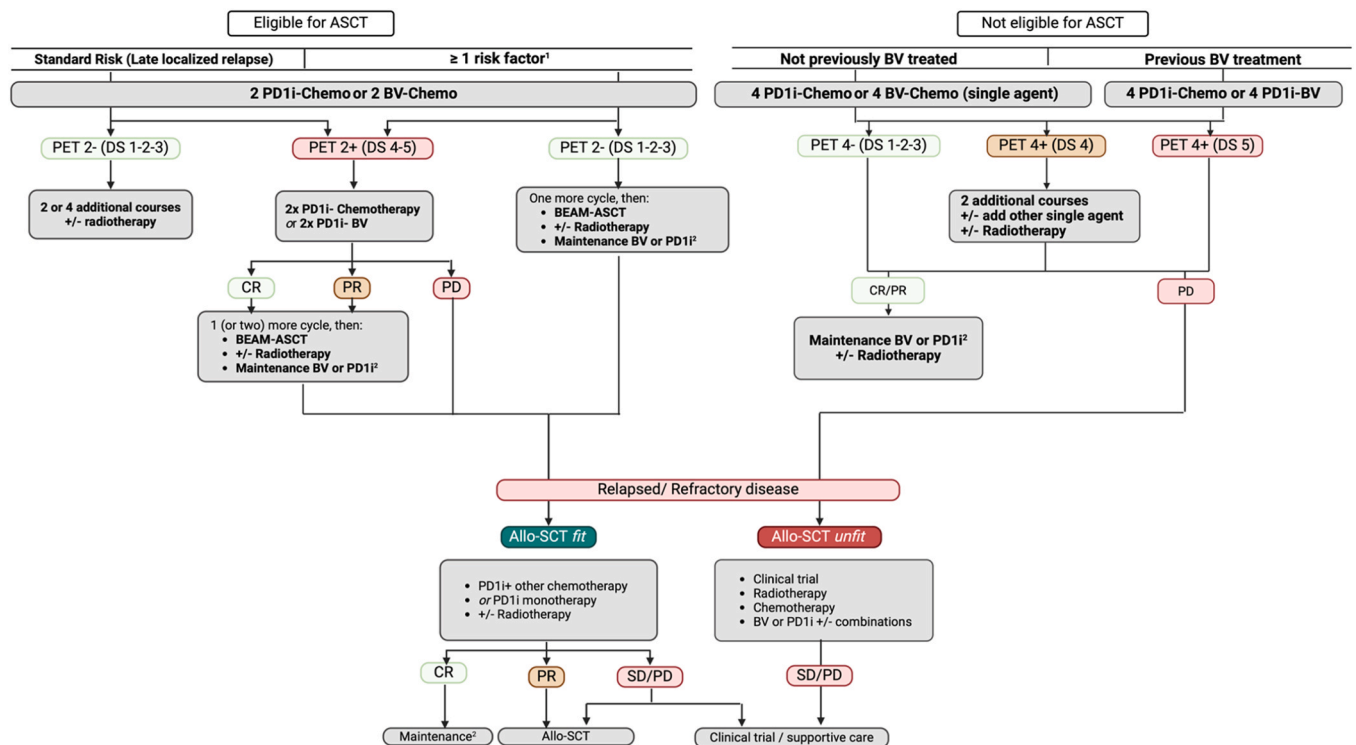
Eligible for ASCT

Standard Risk (Late localized relapse)

≥ 1 risk factor$^1$

2 PD1i-Chemo or 2 BV-Chemo

PET 2- (DS 1-2-3)

2 or 4 additional courses +/- radiotherapy

PET 2+ (DS 4-5)

2x PD1i- Chemotherapy or 2x PD1i- BV

CR

PR

PD

1 (or two) more cycle, then:
• BEAM-ASCT
• +/- Radiotherapy
• Maintenance BV or PD1i$^2$

PET 2- (DS 1-2-3)

One more cycle, then:
• BEAM-ASCT
• +/- Radiotherapy
• Maintenance BV or PD1i$^2$

Not eligible for ASCT

Not previously BV treated

Previous BV treatment

4 PD1i-Chemo or 4 BV-Chemo (single agent)

4 PD1i-Chemo or 4 PD1i-BV

PET 4- (DS 1-2-3)

PET 4+ (DS 4)

PET 4+ (DS 5)

2 additional courses
+/- add other single agent
+/- Radiotherapy

CR/PR

PD

Maintenance BV or PD1i$^2$
+/- Radiotherapy

Relapsed/ Refractory disease

Allo-SCT fit

Allo-SCT unfit

• PD1i+ other chemotherapy
• or PD1i monotherapy
• +/- Radiotherapy

• Clinical trial
• Radiotherapy
• Chemotherapy
• BV or PD1i +/- combinations

CR

PR

SD/PD

SD/PD

Maintenance$^2$

Allo-SCT

Clinical trial / supportive care